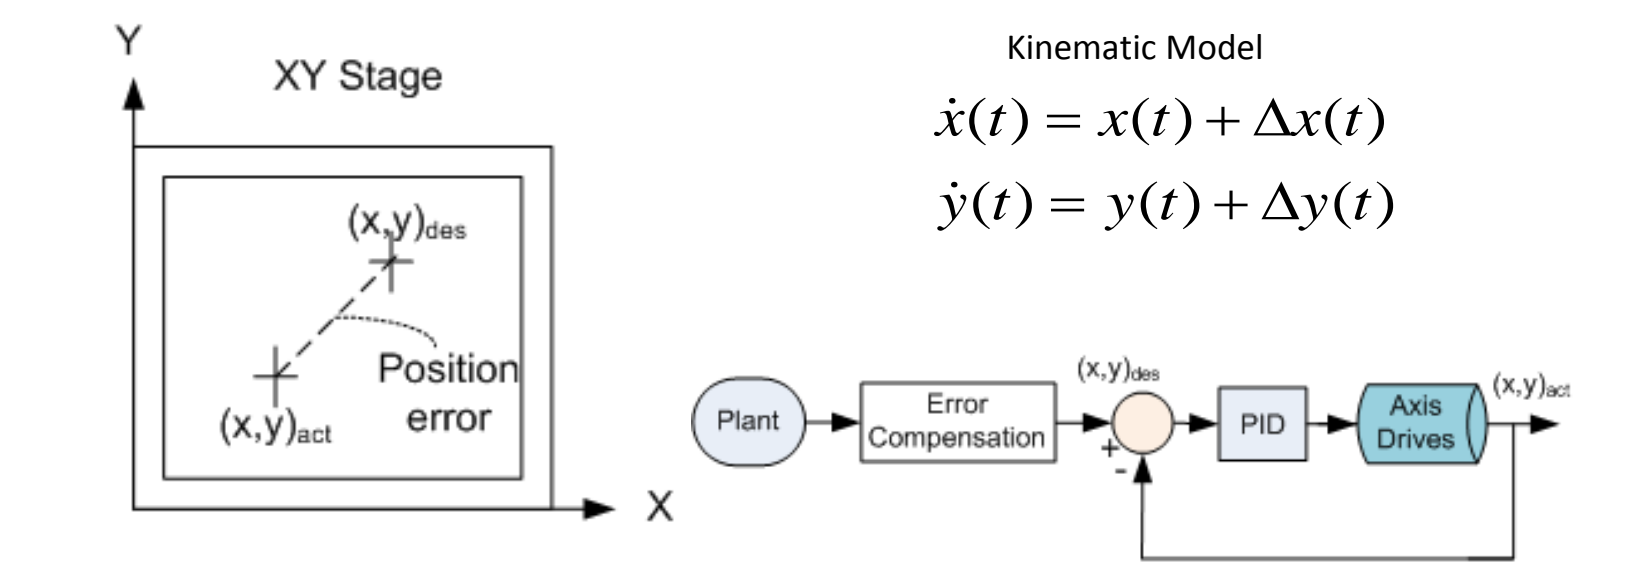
Y

XY Stage

$(x,y)_{des}$

Position error

$(x,y)_{act}$

X

Kinematic Model

$\dot{x}(t) = x(t) + \Delta x(t)$

$\dot{y}(t) = y(t) + \Delta y(t)$

Plant

Error Compensation

$(x,y)_{des}$

+

-

PID

Axis Drives

$(x,y)_{act}$